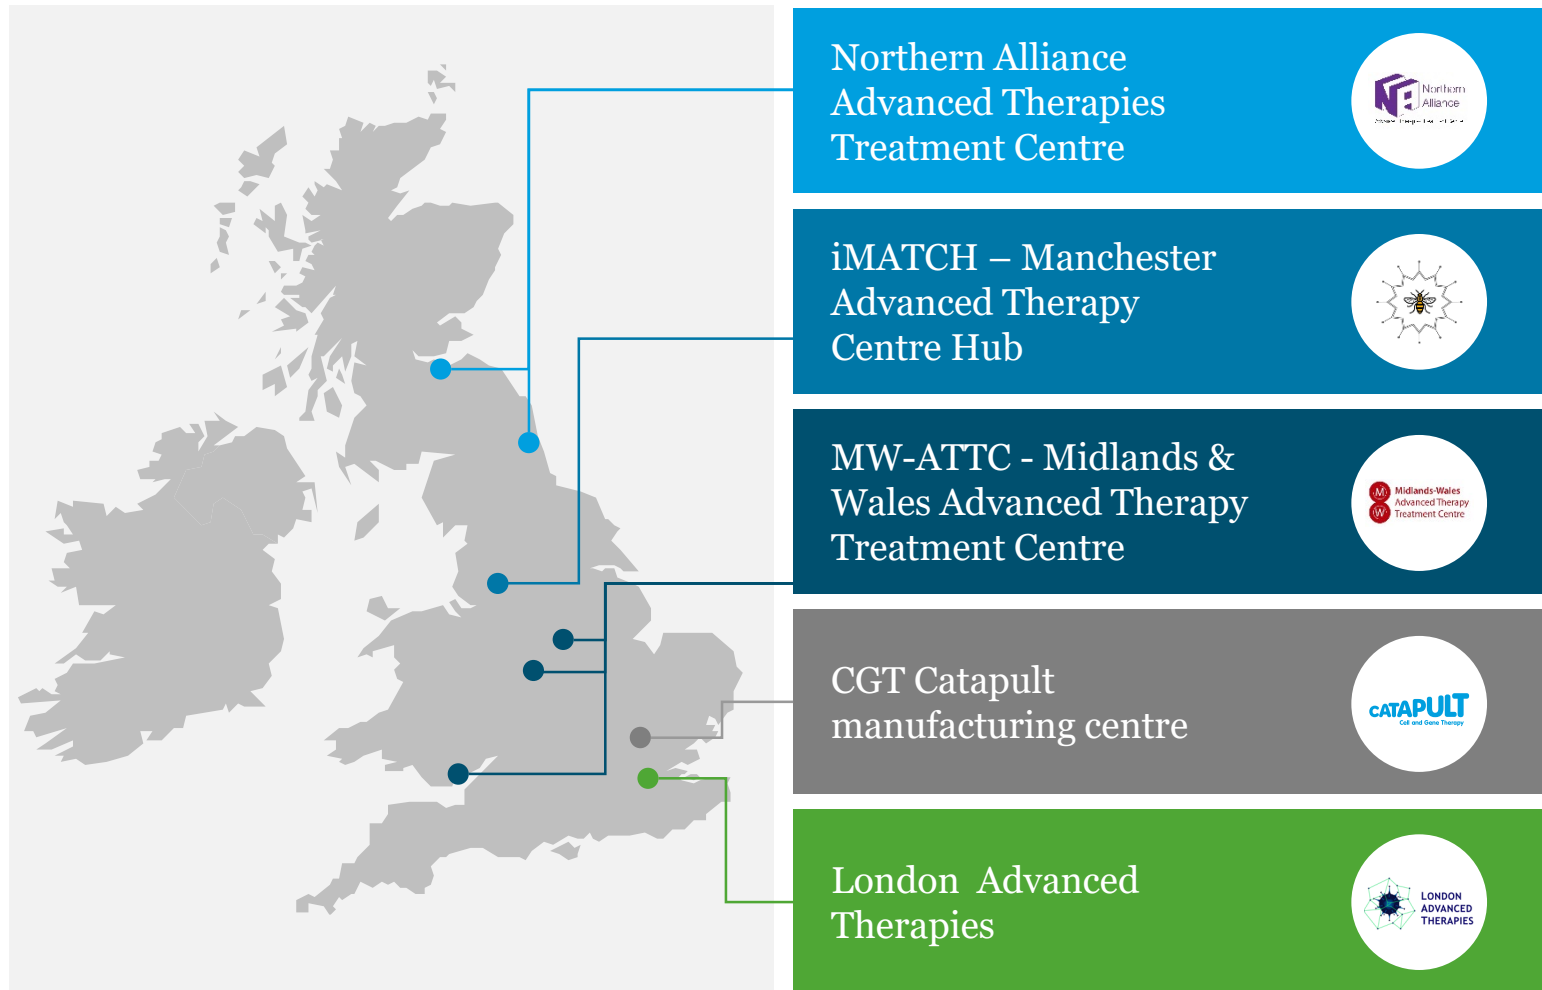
Northern Alliance Advanced Therapies Treatment Centre

Northern Alliance

iMATCH – Manchester Advanced Therapy Centre Hub

MW-ATTC - Midlands & Wales Advanced Therapy Treatment Centre

Midlands-Wales Advanced Therapy Treatment Centre

CGT Catapult manufacturing centre

CATAPULT Cell and Gene Therapy

London Advanced Therapies

LONDON ADVANCED THERAPIES